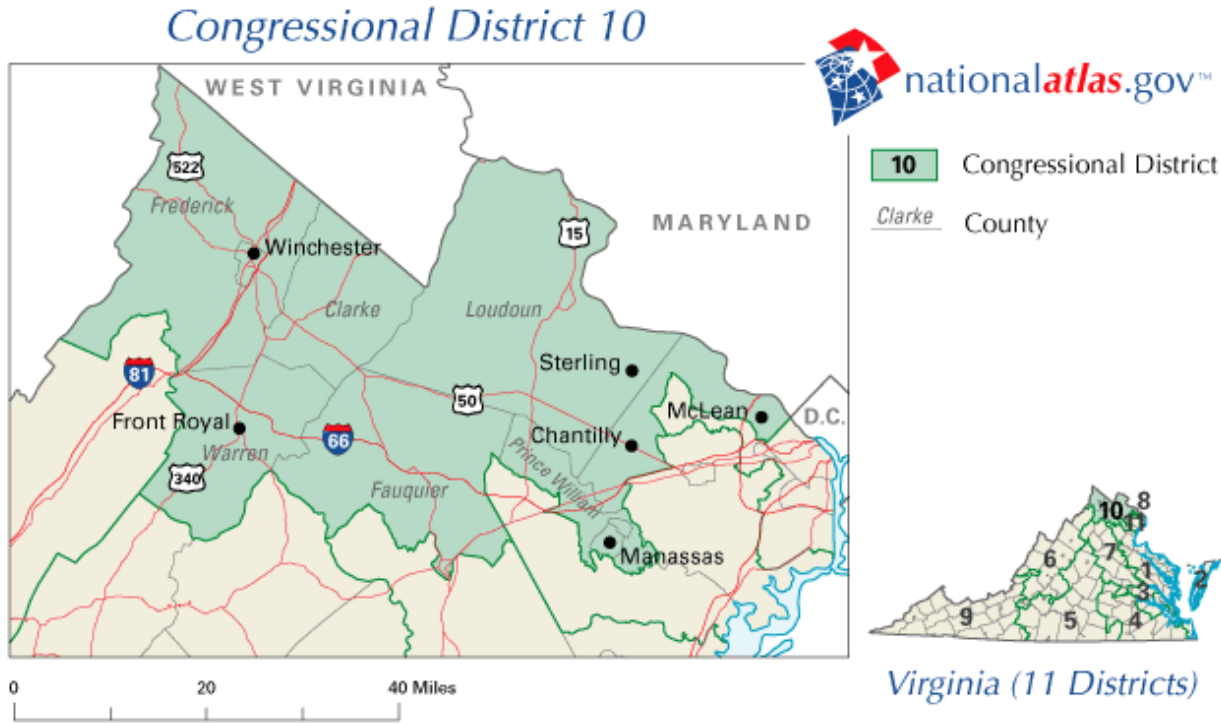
Congressional District 10

nationalatlas.gov™

10 Congressional District

Clarke County

WEST VIRGINIA

MARYLAND

D.C.

522

15

81

50

66

340

Frederick

Winchester

Clarke

Loudoun

Sterling

McLean

Chantilly

Front Royal

Warren

Fauquier

Prince William

Manassas

0 20 40 Miles

10 8 11 6 7 1 2 3 9 5 4

Virginia (11 Districts)